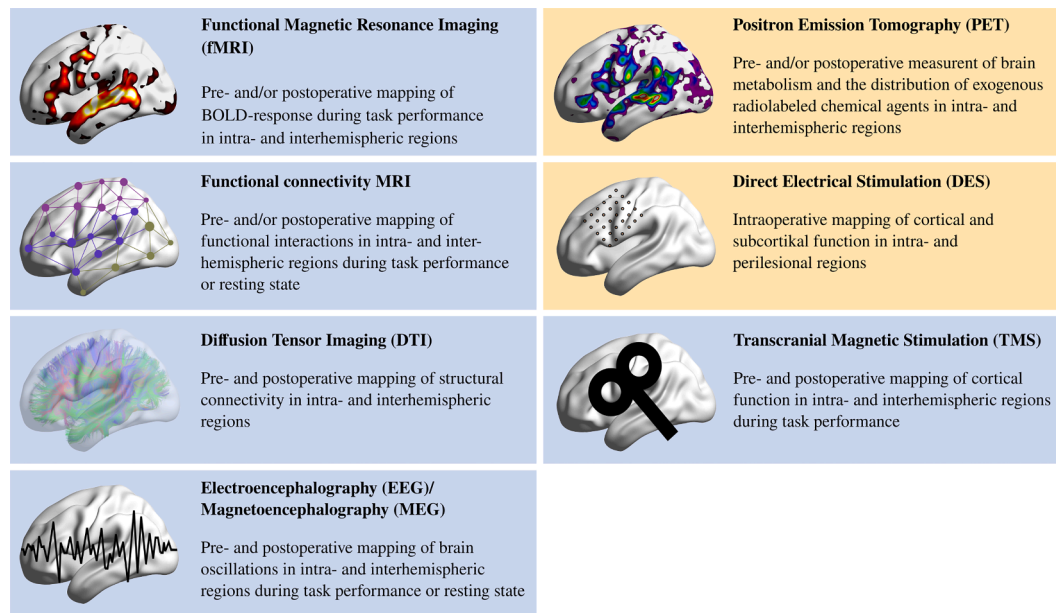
**Functional Magnetic Resonance Imaging (fMRI)**

Pre- and/or postoperative mapping of BOLD-response during task performance in intra- and interhemispheric regions

**Positron Emission Tomography (PET)**

Pre- and/or postoperative measurent of brain metabolism and the distribution of exogenous radiolabeled chemical agents in intra- and interhemispheric regions

**Functional connectivity MRI**

Pre- and/or postoperative mapping of functional interactions in intra- and interhemispheric regions during task performance or resting state

**Direct Electrical Stimulation (DES)**

Intraoperative mapping of cortical and subcortikal function in intra- and perilesional regions

**Diffusion Tensor Imaging (DTI)**

Pre- and postoperative mapping of structural connectivity in intra- and interhemispheric regions

**Transcranial Magnetic Stimulation (TMS)**

Pre- and postoperative mapping of cortical function in intra- and interhemispheric regions during task performance

**Electroencephalography (EEG)/ Magnetoencephalography (MEG)**

Pre- and postoperative mapping of brain oscillations in intra- and interhemispheric regions during task performance or resting state